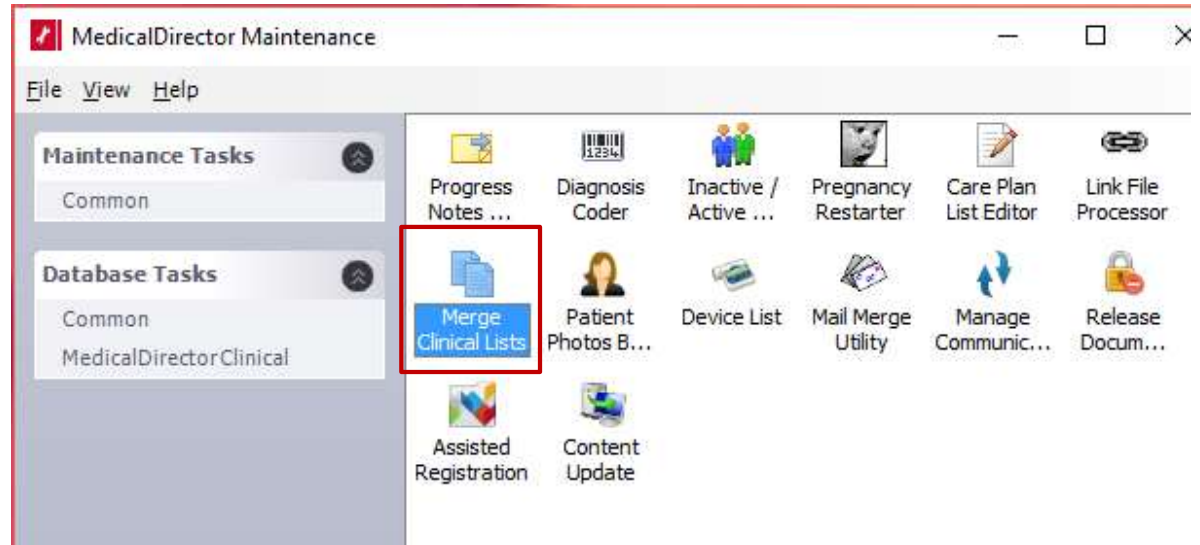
MedicalDirector Maintenance

File View Help

Maintenance Tasks
Common

Database Tasks
Common
MedicalDirectorClinical

Progress Notes ...
Diagnosis Coder
1234
Inactive / Active ...
Pregnancy Restarter
Care Plan List Editor
Link File Processor
Merge Clinical Lists
Patient Photos B...
Device List
Mail Merge Utility
Manage Communic...
Release Docum...
Assisted Registration
Content Update